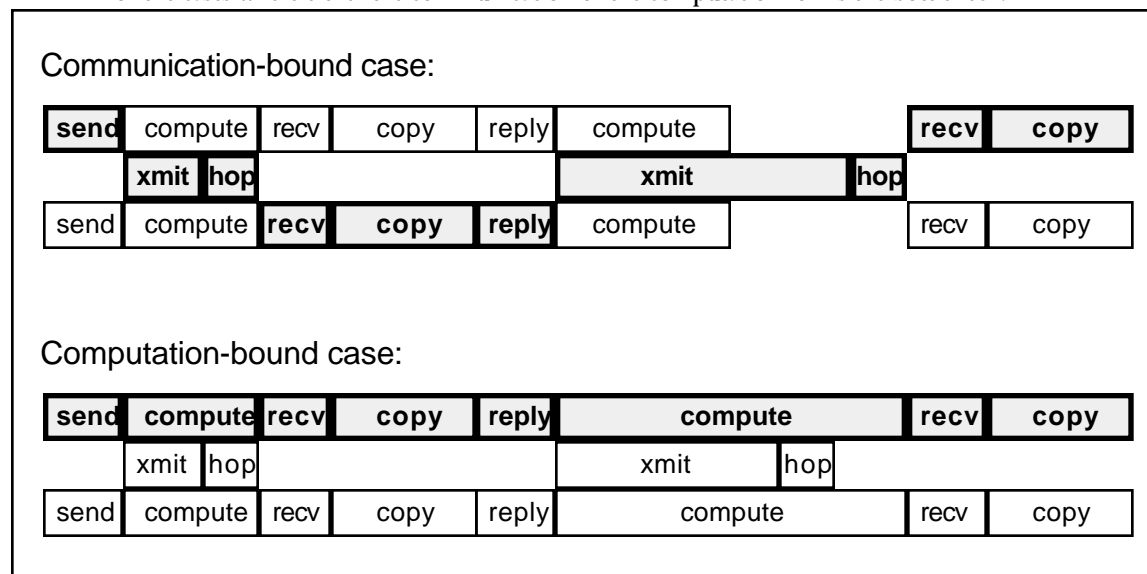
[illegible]

Communication-bound case:

send compute recv copy reply compute recv copy

xmit hop xmit hop

send compute recv copy reply compute recv copy

Computation-bound case:

send compute recv copy reply compute recv copy

xmit hop xmit hop

send compute recv copy reply compute recv copy